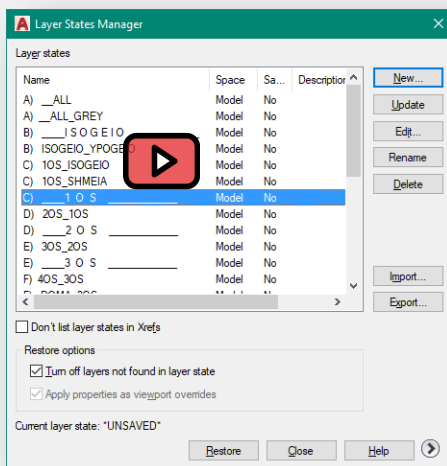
Layer States Manager

Layer states

| Name | Space | Sa... | Description |
|---|---|---|---|
| A) __ALL | Model | No | |
| A) __ALL_GREY | Model | No | |
| B) ____I S O G E I O | Model | No | |
| B) ISOGEIO_YPOGEIO | Model | No | |
| C) 1OS_ISOGEIO | Model | No | |
| C) 1OS_SHMEIA | Model | No | |
| C) ____1 O S ________ | Model | No | |
| D) 2OS_1OS | Model | No | |
| D) ____2 O S ________ | Model | No | |
| E) 3OS_2OS | Model | No | |
| E) ____3 O S ________ | Model | No | |
| F) 4OS_3OS | Model | No | |
| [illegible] | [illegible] | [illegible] | |

New...
Update
Edit...
Rename
Delete
Import...
Export...

Don't list layer states in Xrefs

Restore options

Turn off layers not found in layer state

Apply properties as viewport overrides

Current layer state: *UNSAVED*

Restore
Close
Help